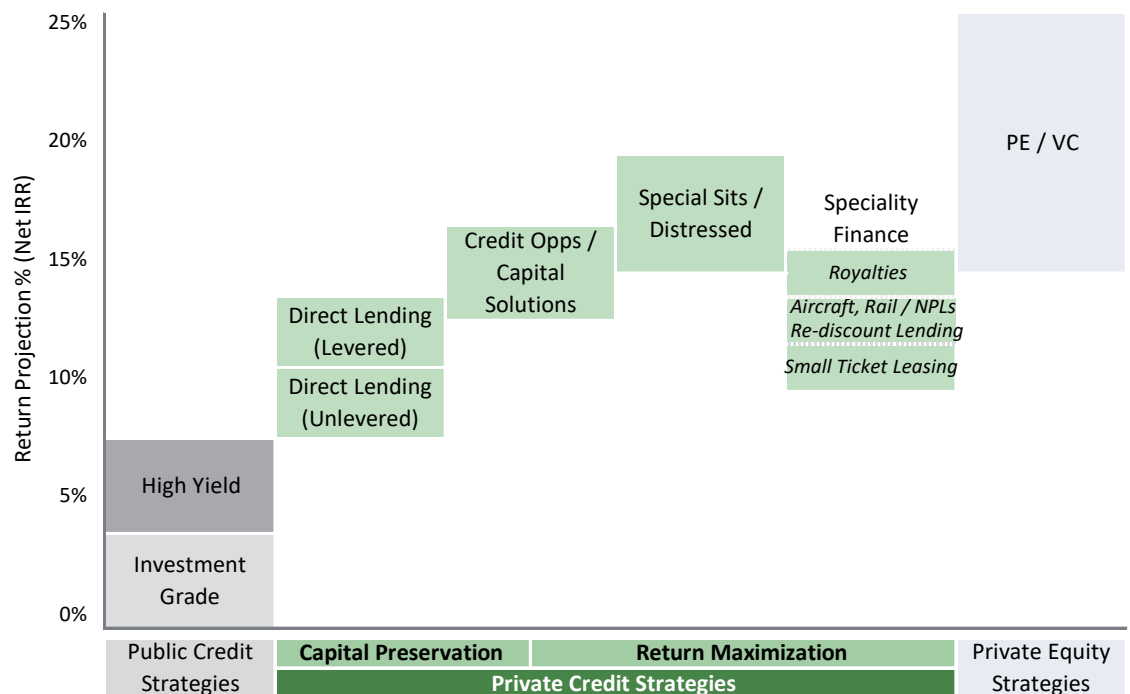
25%
20%
15%
10%
5%
0%

Return Projection % (Net IRR)

High Yield

Investment Grade

Direct Lending (Levered)

Direct Lending (Unlevered)

Credit Opps / Capital Solutions

Special Sits / Distressed

Speciality Finance

Royalties

Aircraft, Rail / NPLs

Re-discount Lending

Small Ticket Leasing

PE / VC

Public Credit Strategies

Capital Preservation

Return Maximization

Private Credit Strategies

Private Equity Strategies